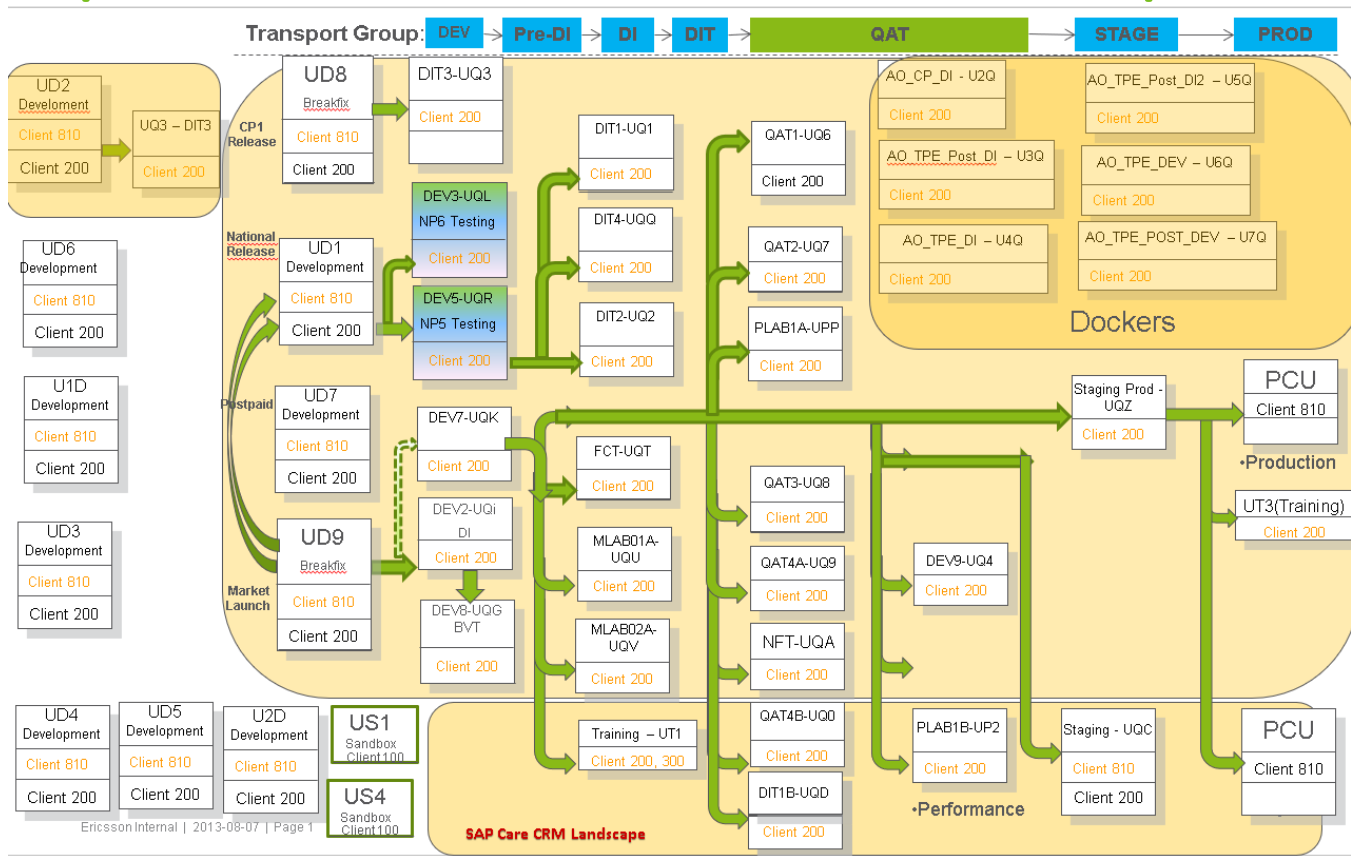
Transport Group: DEV Pre-DI DI DIT QAT STAGE PROD

UD2
Develoment
Client 810
Client 200

UQ3 – DIT3
Client 200

UD8
Breakfix
Client 810
Client 200

CP1 Release

DIT3-UQ3
Client 200

DIT1-UQ1
Client 200

QAT1-UQ6
Client 200

AO_CP_DI - U2Q
Client 200

AO_TPE_Post_DI2 – U5Q
Client 200

AO_TPE_Post_DI – U3Q
Client 200

AO_TPE_DEV – U6Q
Client 200

AO_TPE_DI – U4Q
Client 200

AO_TPE_POST_DEV – U7Q
Client 200

Dockers

DEV3-UQL
NP6 Testing
Client 200

DIT4-UQQ
Client 200

QAT2-UQ7
Client 200

UD6
Development
Client 810
Client 200

National Release

UD1
Development
Client 810
Client 200

DEV5-UQR
NP5 Testing
Client 200

DIT2-UQ2
Client 200

PLAB1A-UPP
Client 200

U1D
Development
Client 810
Client 200

Postpaid

UD7
Development
Client 810
Client 200

DEV7-UQK
Client 200

FCT-UQT
Client 200

Staging Prod - UQZ
Client 200

PCU
Client 810
•Production

QAT3-UQ8
Client 200

UT3(Training)
Client 200

UD3
Development
Client 810
Client 200

UD9
Breakfix
Client 810
Client 200

Market Launch

DEV2-UQi
DI
Client 200

MLAB01A-UQU
Client 200

QAT4A-UQ9
Client 200

DEV9-UQ4
Client 200

DEV8-UQG
BVT
Client 200

MLAB02A-UQV
Client 200

NFT-UQA
Client 200

UD4
Development
Client 810
Client 200

UD5
Development
Client 810
Client 200

U2D
Development
Client 810
Client 200

US1
Sandbox
Client100

US4
Sandbox
Client100

Training – UT1
Client 200, 300

QAT4B-UQ0
Client 200

PLAB1B-UP2
Client 200

Staging - UQC
Client 810
Client 200

PCU
Client 810

DIT1B-UQD
Client 200

•Performance

Ericsson Internal | 2013-08-07 | Page 1

SAP Care CRM Landscape